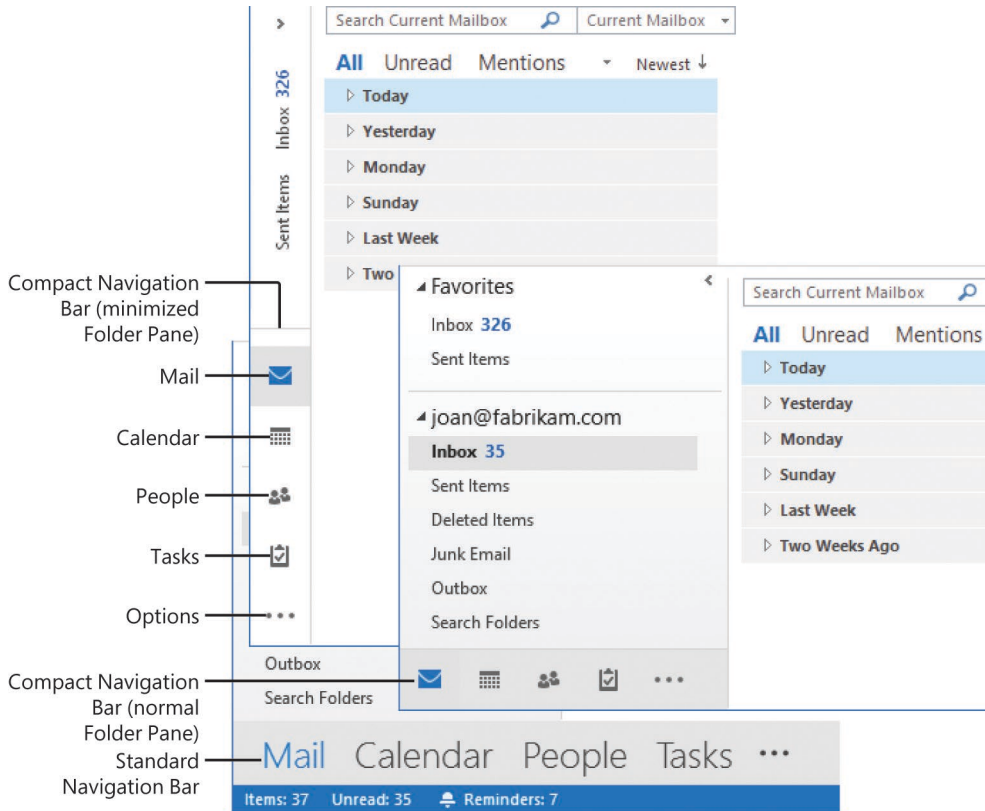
Search Current Mailbox
Current Mailbox
Inbox 326
Sent Items
All Unread Mentions Newest ↓
Today
Yesterday
Monday
Sunday
Last Week
Two

Compact Navigation Bar (minimized Folder Pane)
Mail
Calendar
People
Tasks
Options

Favorites
Inbox 326
Sent Items
joan@fabrikam.com
Inbox 35
Sent Items
Deleted Items
Junk Email
Outbox
Search Folders

Search Current Mailbox
All Unread Mentions
Today
Yesterday
Monday
Sunday
Last Week
Two Weeks Ago

Outbox
Search Folders
Compact Navigation Bar (normal Folder Pane)
Standard Navigation Bar
Mail Calendar People Tasks •••
Items: 37 Unread: 35 Reminders: 7